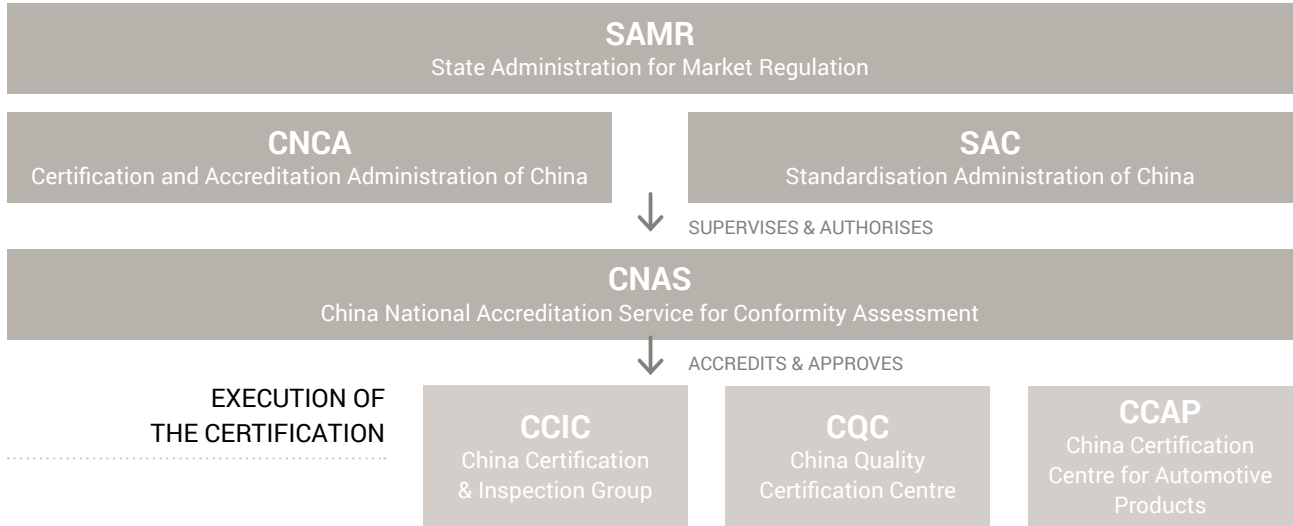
SAMR
State Administration for Market Regulation

CNCA
Certification and Accreditation Administration of China

SAC
Standardisation Administration of China

SUPERVISES & AUTHORISES

CNAS
China National Accreditation Service for Conformity Assessment

ACCREDITS & APPROVES

EXECUTION OF THE CERTIFICATION

CCIC
China Certification & Inspection Group

CQC
China Quality Certification Centre

CCAP
China Certification Centre for Automotive Products